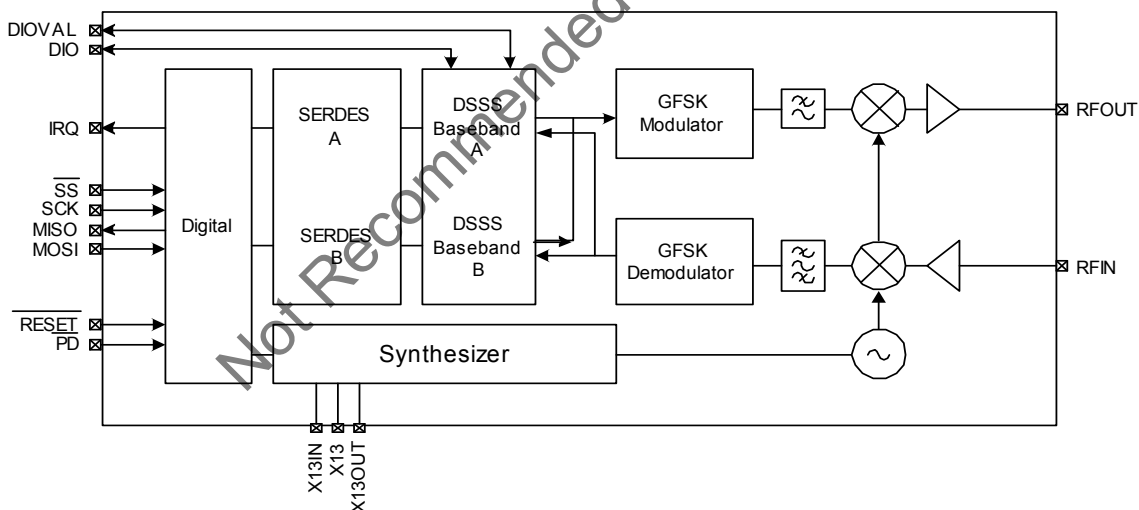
DIOVAL
DIO
IRQ
$\overline{SS}$
SCK
MISO
MOSI
$\overline{RESET}$
PD
Digital
SERDES A
SERDES B
DSSS Baseband A
DSSS Baseband B
GFSK Modulator
GFSK Demodulator
RFOUT
RFIN
Synthesizer
X13IN
X13
X13OUT
Not Recommended